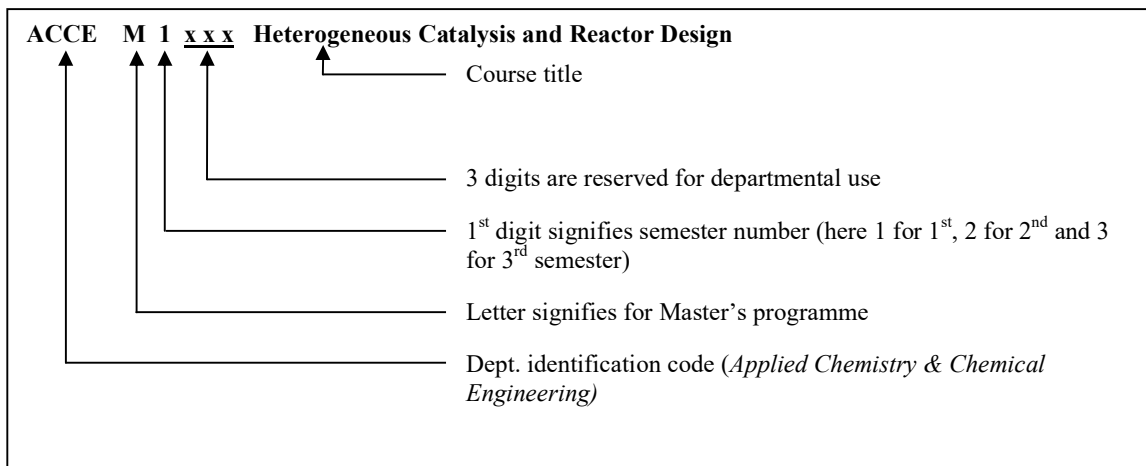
ACCE M 1 x x x Heterogeneous Catalysis and Reactor Design

Course title

3 digits are reserved for departmental use

1$^{st}$ digit signifies semester number (here 1 for 1$^{st}$, 2 for 2$^{nd}$ and 3 for 3$^{rd}$ semester)

Letter signifies for Master's programme

Dept. identification code (*Applied Chemistry & Chemical Engineering)*